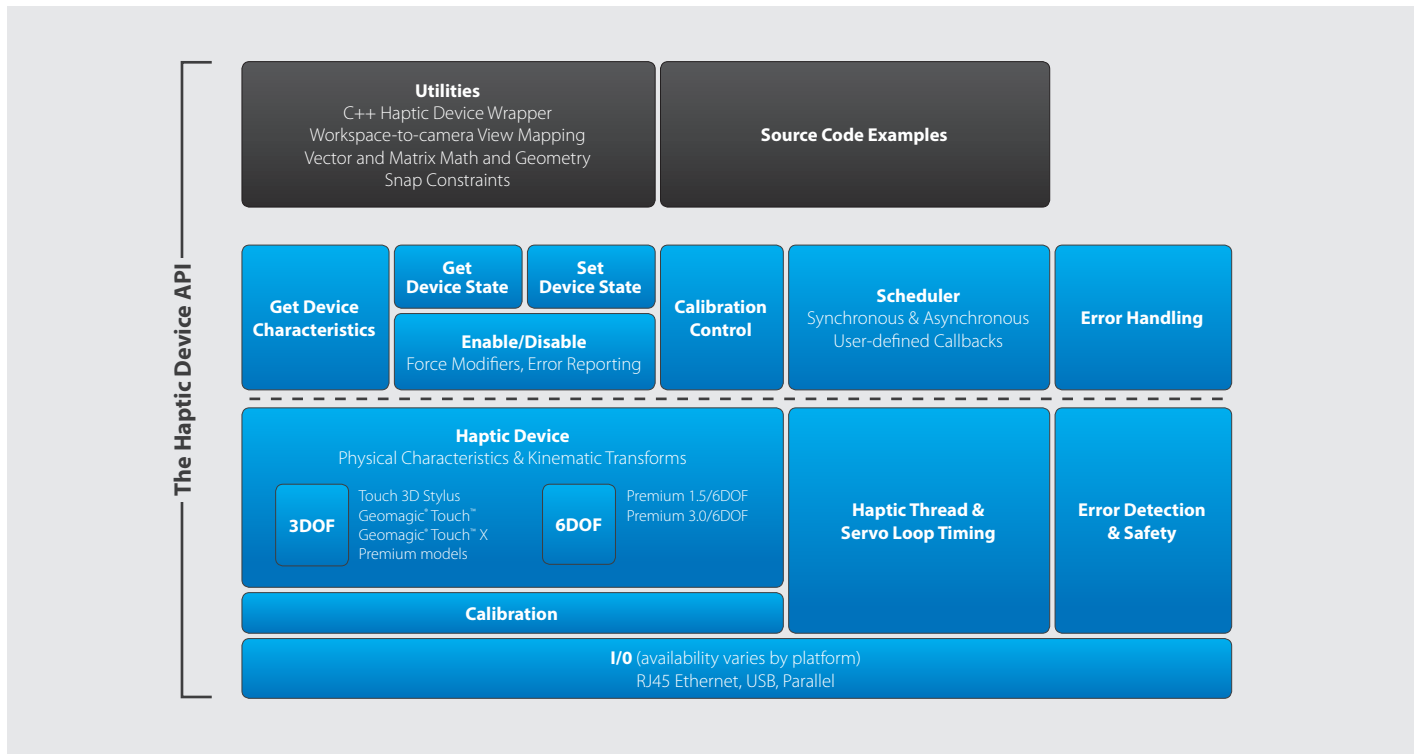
The Haptic Device API

Utilities
C++ Haptic Device Wrapper
Workspace-to-camera View Mapping
Vector and Matrix Math and Geometry
Snap Constraints

Source Code Examples

Get Device Characteristics

Get Device State

Set Device State

Enable/Disable
Force Modifiers, Error Reporting

Calibration Control

Scheduler
Synchronous & Asynchronous
User-defined Callbacks

Error Handling

Haptic Device
Physical Characteristics & Kinematic Transforms

3DOF

Touch 3D Stylus
Geomagic® Touch™
Geomagic® Touch™ X
Premium models

6DOF

Premium 1.5/6DOF
Premium 3.0/6DOF

Haptic Thread & Servo Loop Timing

Error Detection & Safety

Calibration

I/0 (availability varies by platform)
RJ45 Ethernet, USB, Parallel